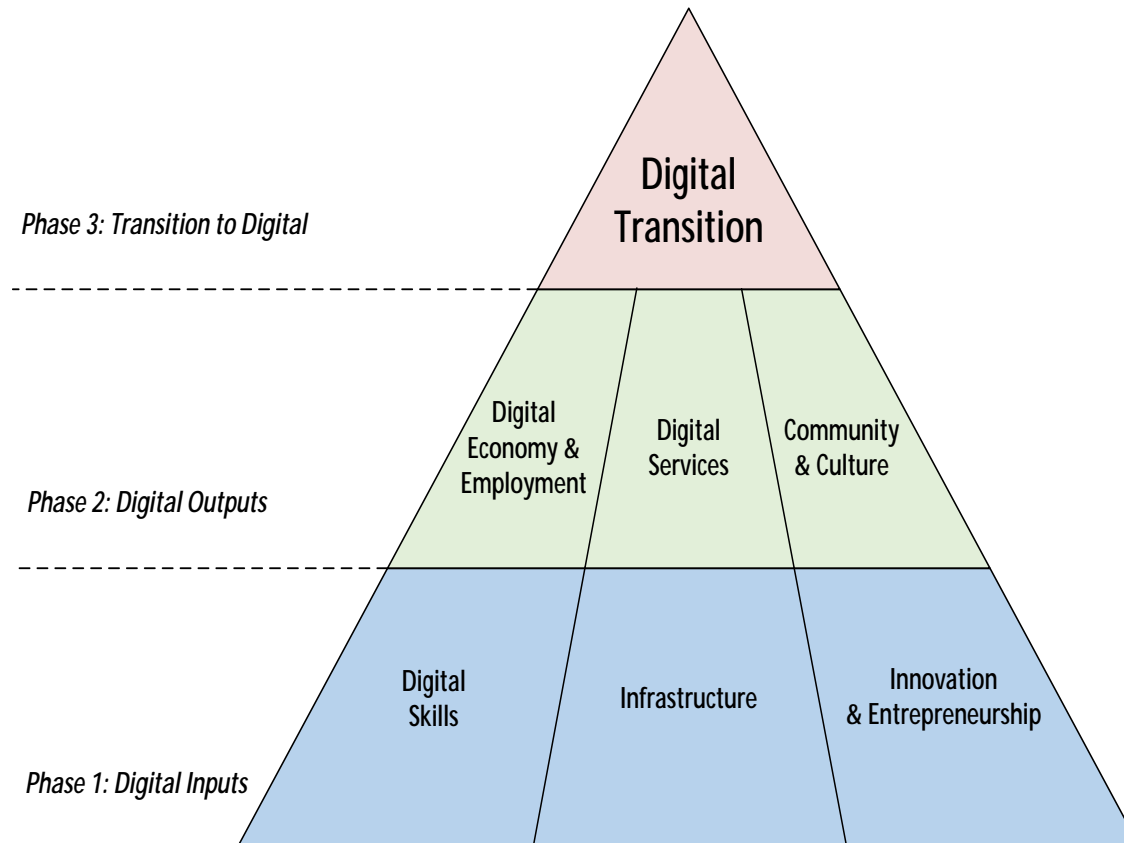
Digital Transition

Phase 3: Transition to Digital

Digital Economy & Employment

Digital Services

Community & Culture

Phase 2: Digital Outputs

Digital Skills

Infrastructure

Innovation & Entrepreneurship

Phase 1: Digital Inputs